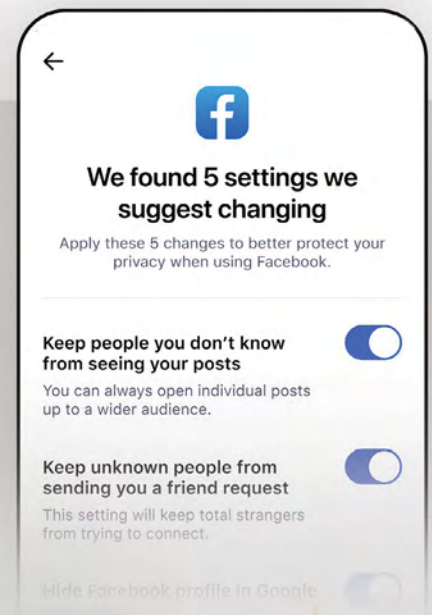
←

f

We found 5 settings we suggest changing

Apply these 5 changes to better protect your privacy when using Facebook.

Keep people you don't know from seeing your posts

You can always open individual posts up to a wider audience.

Keep unknown people from sending you a friend request

This setting will keep total strangers from trying to connect.

Hide Facebook profile in Google